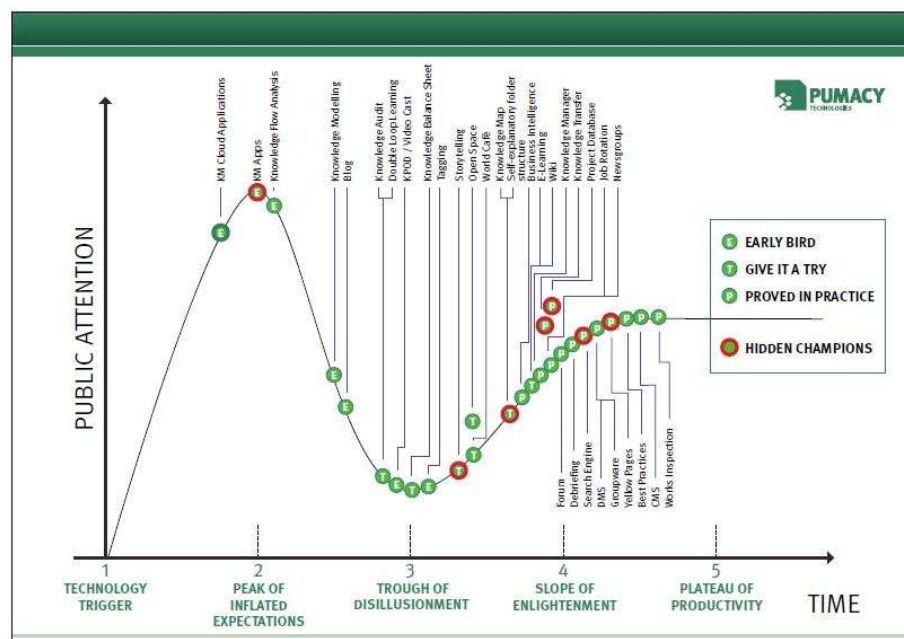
PUMACY
TECHNOLOGIES

PUBLIC ATTENTION

KM Cloud Applications
KM Apps
Knowledge Flow Analysis
Knowledge Modelling
Blog
Knowledge Audit
Double Loop Learning
KPOD / Video Cast
Knowledge Balance Sheet
Tagging
Storytelling
Open Space
World Café
Knowledge Map
Self-explanatory folder structure
Business Intelligence
E-Learning
Wiki
Knowledge Manager
Knowledge Transfer
Project Database
Job Rotation
Newsgroups

Forum
Debriefing
Search Engine
DMS
Groupware
Yellow Pages
Best Practices
CMS
Works Inspection

E EARLY BIRD
T GIVE IT A TRY
P PROVED IN PRACTICE
HIDDEN CHAMPIONS

1 TECHNOLOGY TRIGGER
2 PEAK OF INFLATED EXPECTATIONS
3 TROUGH OF DISILLUSIONMENT
4 SLOPE OF ENLIGHTENMENT
5 PLATEAU OF PRODUCTIVITY
TIME